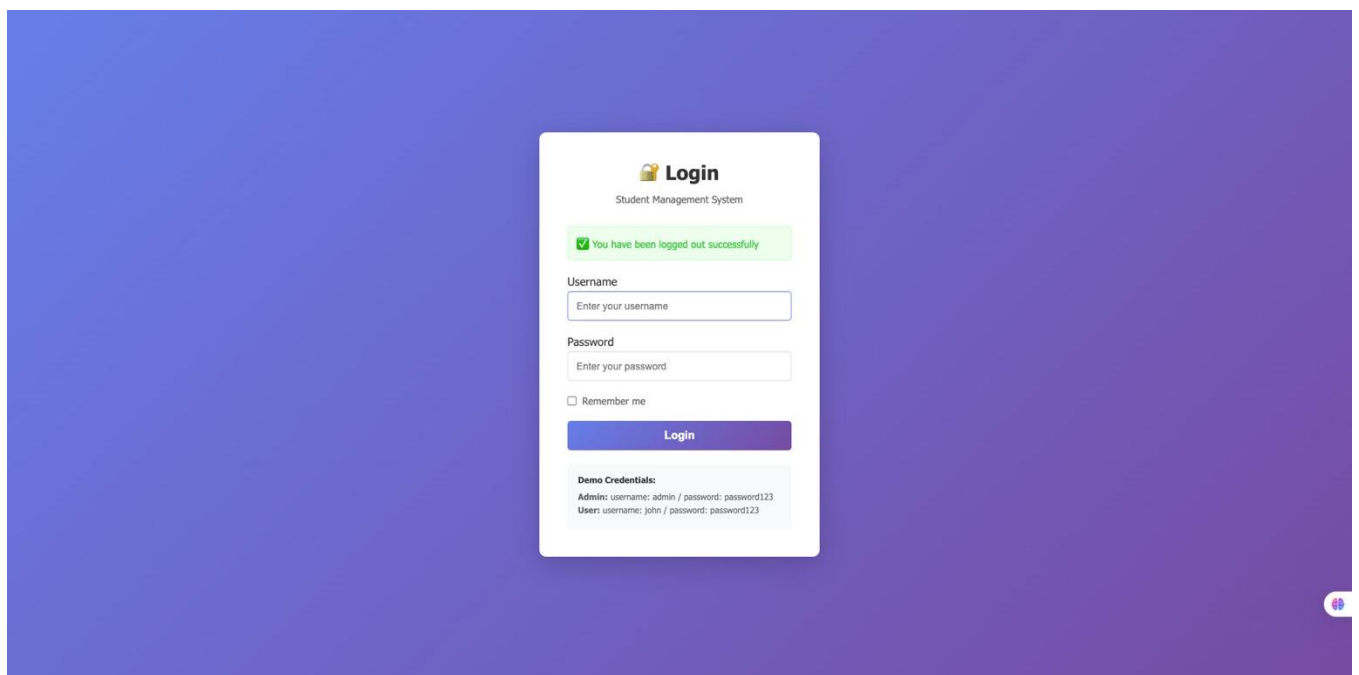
🔐 Login

Student Management System

✅ You have been logged out successfully

Username

Enter your username

Password

Enter your password

Remember me

Login

Demo Credentials:
Admin: username: admin / password: password123
User: username: john / password: password123